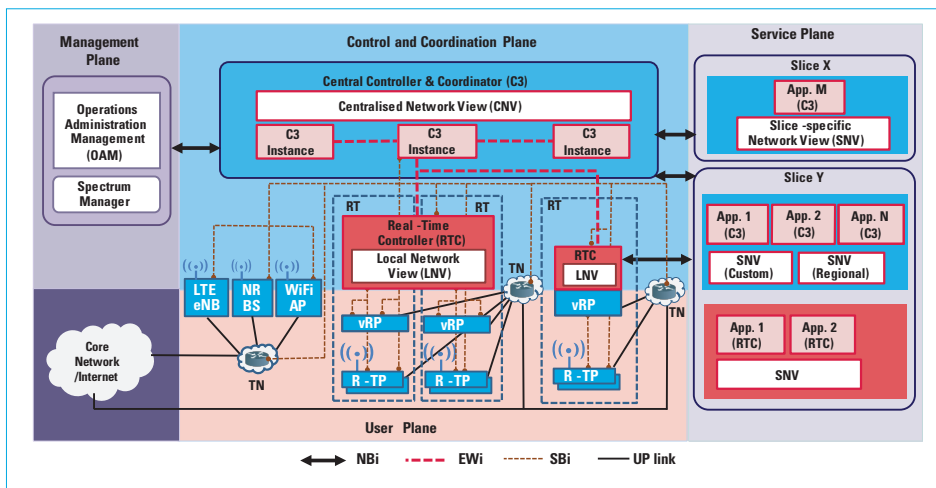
Management Plane

Operations Administration Management (OAM)

Spectrum Manager

Control and Coordination Plane

Central Controller & Coordinator (C3)

Centralised Network View (CNV)

C3 Instance

C3 Instance

C3 Instance

RT

RT

RT

Real -Time Controller (RTC)

Local Network View (LNV)

RTC

LNV

vRP

LTE eNB

NR BS

WiFi AP

vRP

vRP

TN

TN

TN

R -TP

R -TP

R -TP

Core Network /Internet

Service Plane

Slice X

App. M (C3)

Slice -specific Network View (SNV)

Slice Y

App. 1 (C3)

App. 2 (C3)

App. N (C3)

SNV (Custom)

SNV (Regional)

App. 1 (RTC)

App. 2 (RTC)

SNV

User Plane

NBi

EWi

SBi

UP link